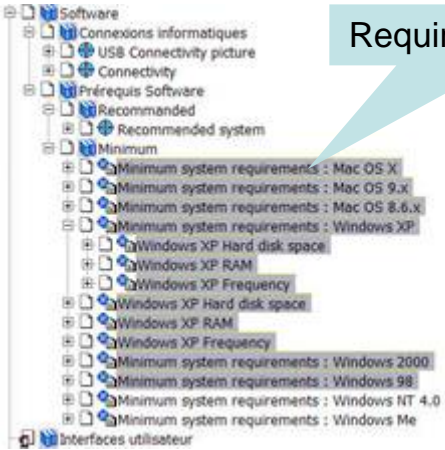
Requi

Software
Connexions informatiques
USB Connectivity picture
Connectivity
Prérequis Software
Recommanded
Recommended system
Minimum
Minimum system requirements : Mac OS X
Minimum system requirements : Mac OS 9.x
Minimum system requirements : Mac OS 8.6.x
Minimum system requirements : Windows XP
Windows XP Hard disk space
Windows XP RAM
Windows XP Frequency
Windows XP Hard disk space
Windows XP RAM
Windows XP Frequency
Minimum system requirements : Windows 2000
Minimum system requirements : Windows 98
Minimum system requirements : Windows NT 4.0
Minimum system requirements : Windows Me
Interfaces utilisateur